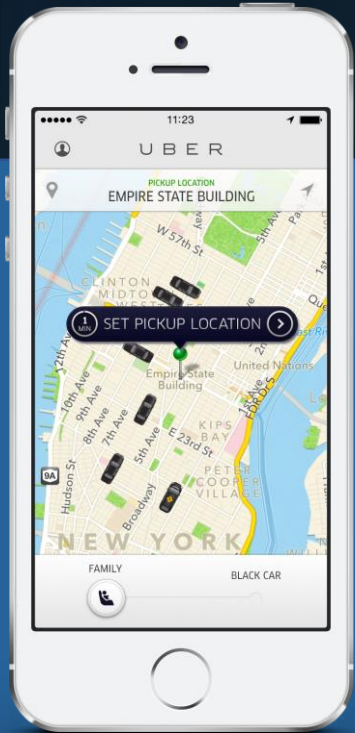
11:23

UBER

PICKUP LOCATION
EMPIRE STATE BUILDING

W 57th St
5th Ave
CLINTON
MIDTOWN
Quee
1 MIN
SET PICKUP LOCATION
12th Ave
East River
10th Ave
Empire State Building
United Nations
9th Ave
8th Ave
7th Ave
E 23rd St
KIPS BAY
5th Ave
FDR Dr
9A
Hudson St
PETER COOPER VILLAGE
Broadway
NEW YORK

FAMILY
BLACK CAR